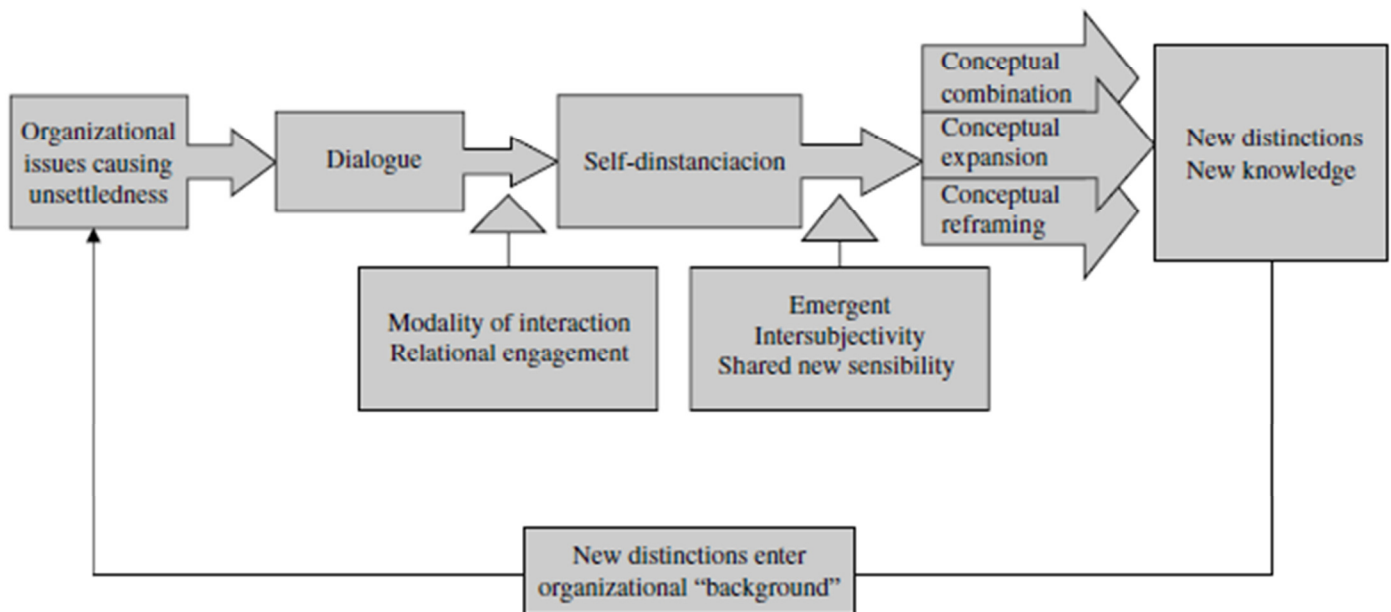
Organizational issues causing unsettledness

Dialogue

Self-dinstanciacion

Conceptual combination

Conceptual expansion

Conceptual reframing

New distinctions
New knowledge

Modality of interaction
Relational engagement

Emergent
Intersubjectivity
Shared new sensibility

New distinctions enter organizational “background”